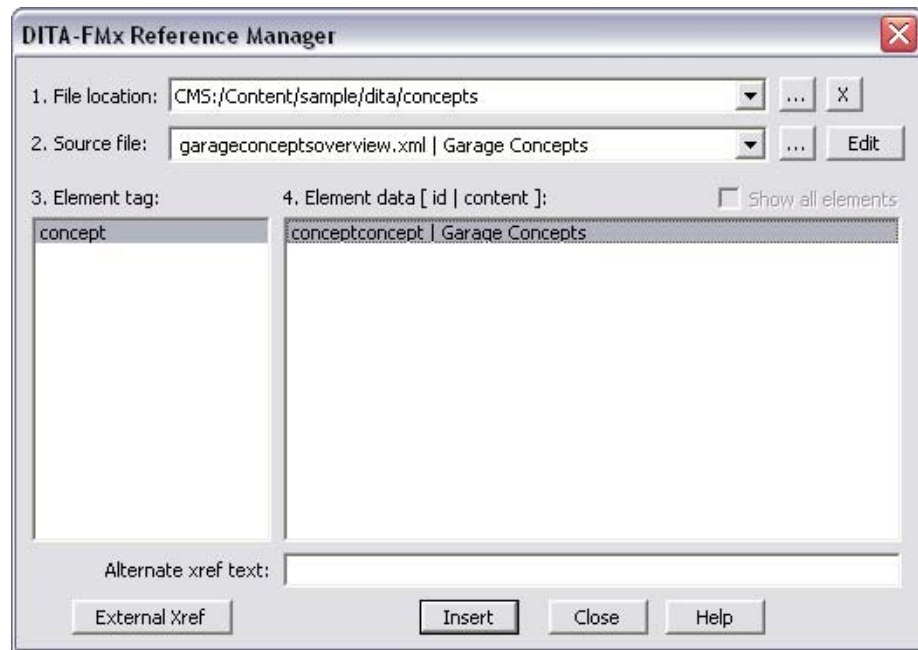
DITA-FMx Reference Manager

1. File location: CMS:/Content/sample/dita/concepts ... X

2. Source file: garageconceptsoverview.xml | Garage Concepts ... Edit

3. Element tag:

4. Element data [ id | content ]:

Show all elements

concept

conceptconcept | Garage Concepts

Alternate xref text:

External Xref

Insert

Close

Help